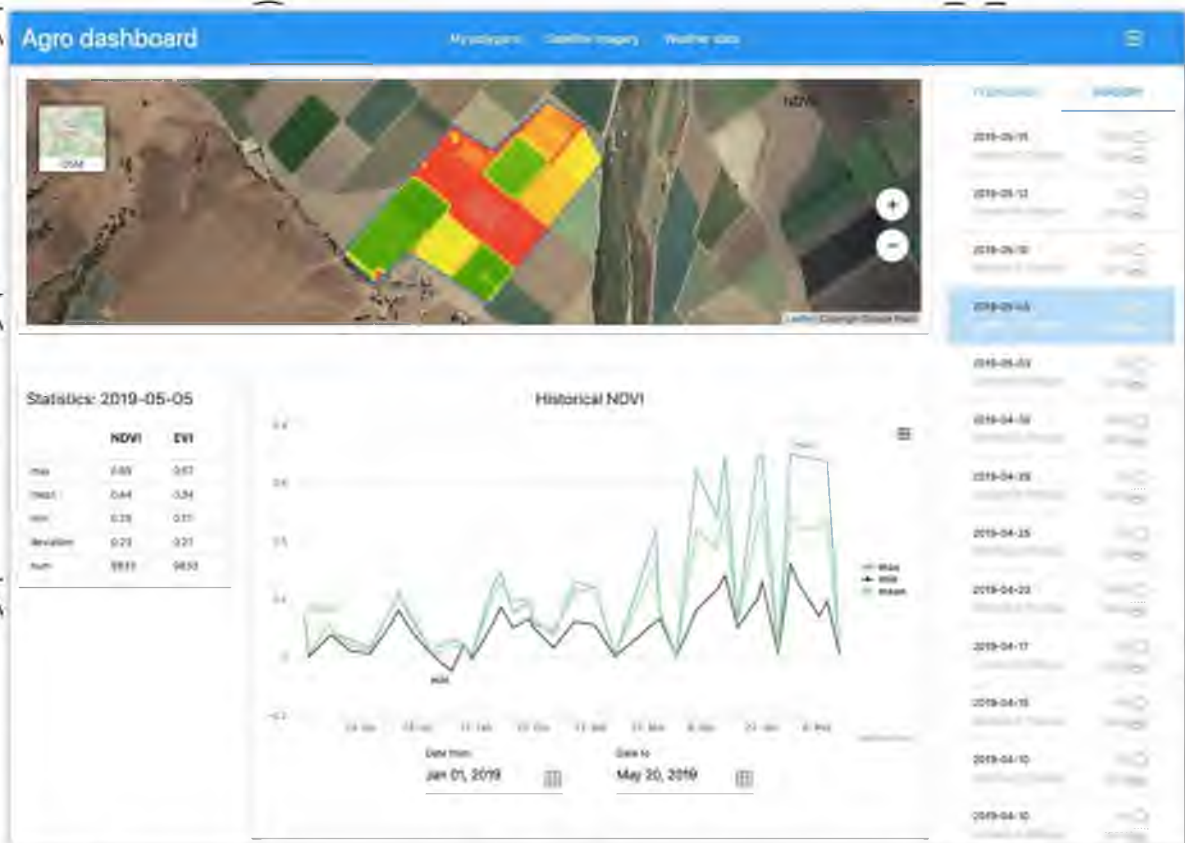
Agro dashboard

My polygons Satellite imagery Weather data

OSM

NDVI

+
−

Leaflet Copyright Google Maps

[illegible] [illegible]

2019-05-15
2019-05-13
2019-05-10
2019-05-05
2019-05-03
2019-04-30
2019-04-28
2019-04-25
2019-04-23
2019-04-17
2019-04-15
2019-04-10
2019-04-10

Statistics: 2019-05-05

| | NDVI | EVI |
|---|---|---|
| max | 0.65 | 0.57 |
| mean | 0.44 | 0.34 |
| min | 0.29 | 0.21 |
| deviation | 0.23 | 0.21 |
| num | 9833 | 9833 |

Historical NDVI

0.8
0.6
0.4
0.2
0
-0.2

max
min
mean

14. Jan
28. Jan
11. Feb
25. Feb
11. Mar
25. Mar
8. Apr
22. Apr
6. May

Date from
Jan 01, 2019

Date to
May 20, 2019